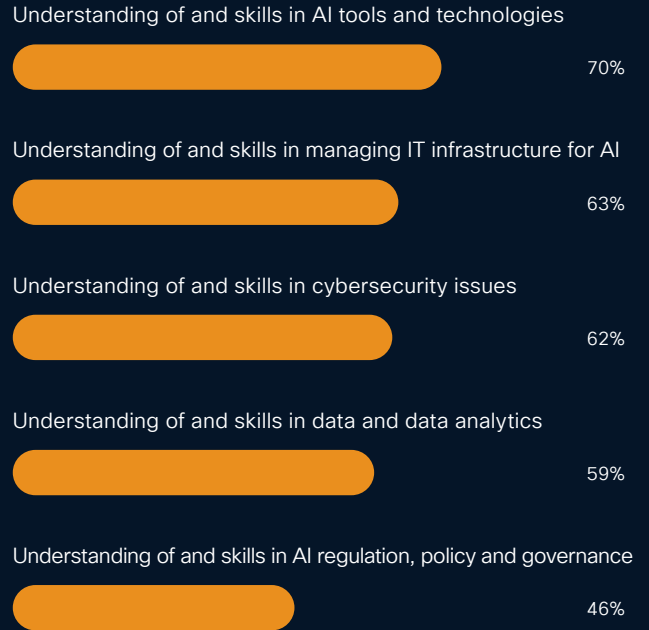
Understanding of and skills in AI tools and technologies

70%

Understanding of and skills in managing IT infrastructure for AI

63%

Understanding of and skills in cybersecurity issues

62%

Understanding of and skills in data and data analytics

59%

Understanding of and skills in AI regulation, policy and governance

46%